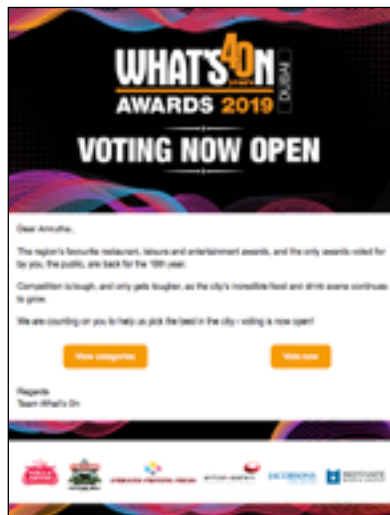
WHAT'S ON DUBAI

AWARDS 2019

VOTING NOW OPEN

Dear Amrutha,

The region's favourite restaurant, leisure and entertainment awards, and the only awards voted for by you, the public, are back for the 19th year.

Competition is tough, and only gets tougher, as the city's incredible food and drink scene continues to grow.

We are counting on you to help us pick the best in the city – voting is now open!

View categories

Vote now

Regards
Team What's On

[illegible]